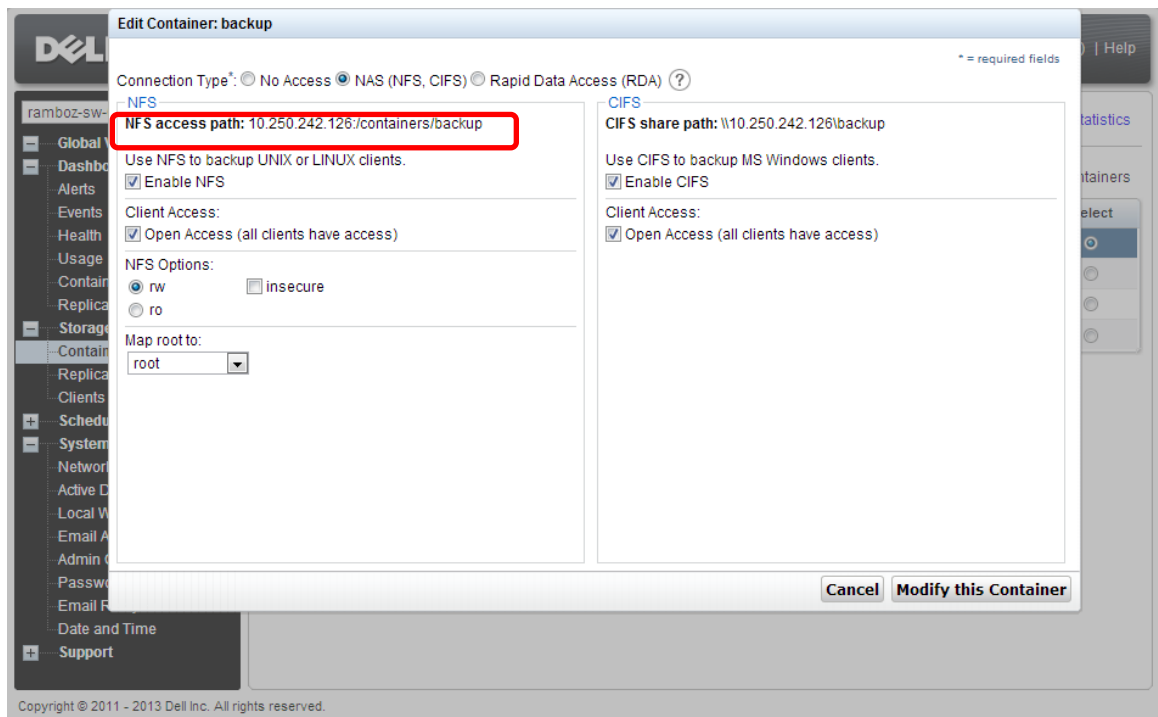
DELL

| Help

ramboz-sw-

Global V
Dashbo
Alerts
Events
Health
Usage
Contain
Replica
Storage
Contain
Replica
Clients
Schedu
System
Networ
Active D
Local W
Email A
Admin
Passwo
Email R
Date and Time
Support

tatistics

ntainers

elect

Edit Container: backup

* = required fields

Connection Type*: No Access NAS (NFS, CIFS) Rapid Data Access (RDA) ?

NFS

NFS access path: 10.250.242.126:/containers/backup

Use NFS to backup UNIX or LINUX clients.

Enable NFS

Client Access:

Open Access (all clients have access)

NFS Options:

rw

insecure

ro

Map root to:

root

CIFS

CIFS share path: \\10.250.242.126\backup

Use CIFS to backup MS Windows clients.

Enable CIFS

Client Access:

Open Access (all clients have access)

Cancel

Modify this Container

Copyright © 2011 - 2013 Dell Inc. All rights reserved.